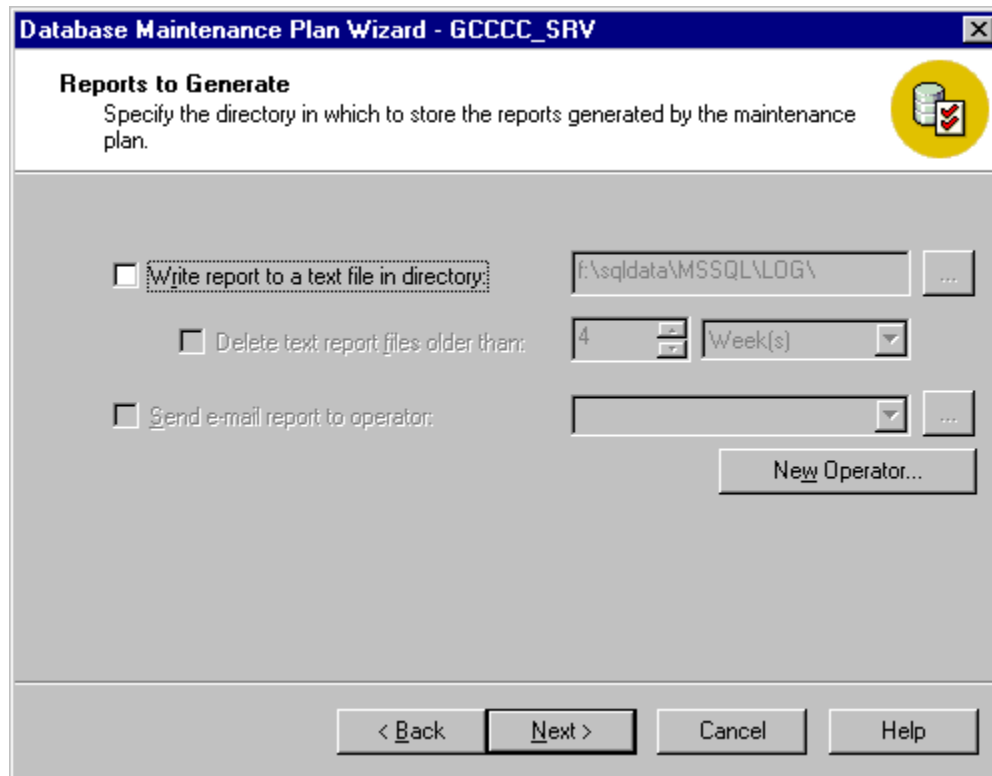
Database Maintenance Plan Wizard - GCCCC_SRV

Reports to Generate
Specify the directory in which to store the reports generated by the maintenance plan.

Write report to a text file in directory:
f:\sqldata\MSSQL\LOG\
...

Delete text report files older than:
4
Week(s)

Send e-mail report to operator:
...

New Operator...

< Back
Next >
Cancel
Help